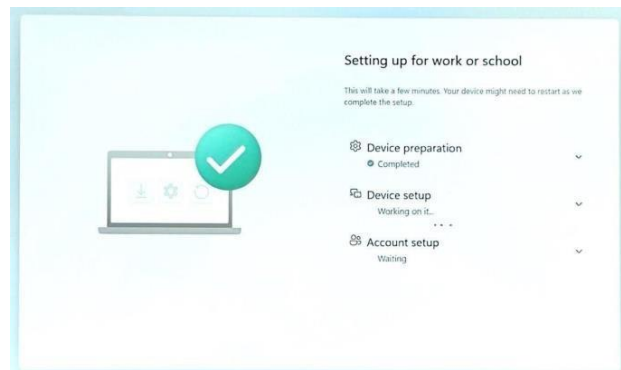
Setting up for work or school

This will take a few minutes. Your device might need to restart as we complete the setup.

Device preparation
Completed

Device setup
Working on it...

Account setup
Waiting